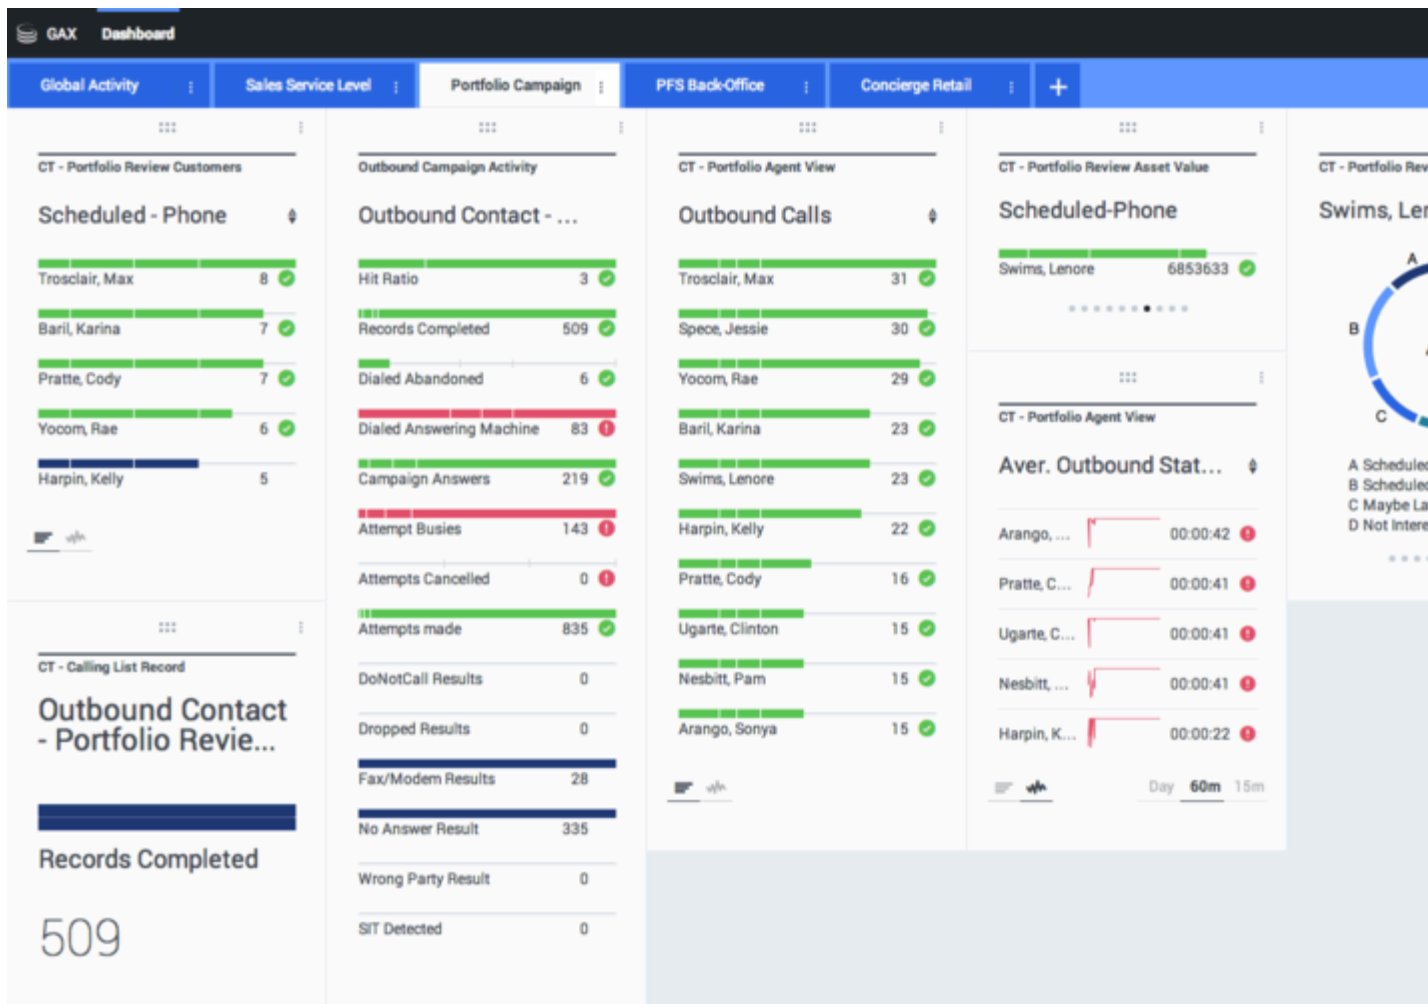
GAX Dashboard

Global Activity | Sales Service Level | Portfolio Campaign | PFS Back-Office | Concierge Retail | +

CT - Portfolio Review Customers

Scheduled - Phone

Trosclair, Max 8
Baril, Karina 7
Pratte, Cody 7
Yocom, Rae 6
Harpin, Kelly 5

CT - Calling List Record

Outbound Contact - Portfolio Revie...

Records Completed

509

Outbound Campaign Activity

Outbound Contact - ...

Hit Ratio 3
Records Completed 509
Dialed Abandoned 6
Dialed Answering Machine 83
Campaign Answers 219
Attempt Busies 143
Attempts Cancelled 0
Attempts made 835
DoNotCall Results 0
Dropped Results 0
Fax/Modem Results 28
No Answer Result 335
Wrong Party Result 0
SIT Detected 0

CT - Portfolio Agent View

Outbound Calls

Trosclair, Max 31
Spece, Jessie 30
Yocom, Rae 29
Baril, Karina 23
Swims, Lenore 23
Harpin, Kelly 22
Pratte, Cody 16
Ugarte, Clinton 15
Nesbitt, Pam 15
Arango, Sonya 15

CT - Portfolio Review Asset Value

Scheduled-Phone

Swims, Lenore 6853633

CT - Portfolio Agent View

Aver. Outbound Stat...

Arango, ... 00:00:42
Pratte, C... 00:00:41
Ugarte, C... 00:00:41
Nesbitt, ... 00:00:41
Harpin, K... 00:00:22

Day 60m 15m

CT - Portfolio Rev

Swims, Ler

A
B
C

A Schedule
B Schedule
C Maybe La
D Not Intere